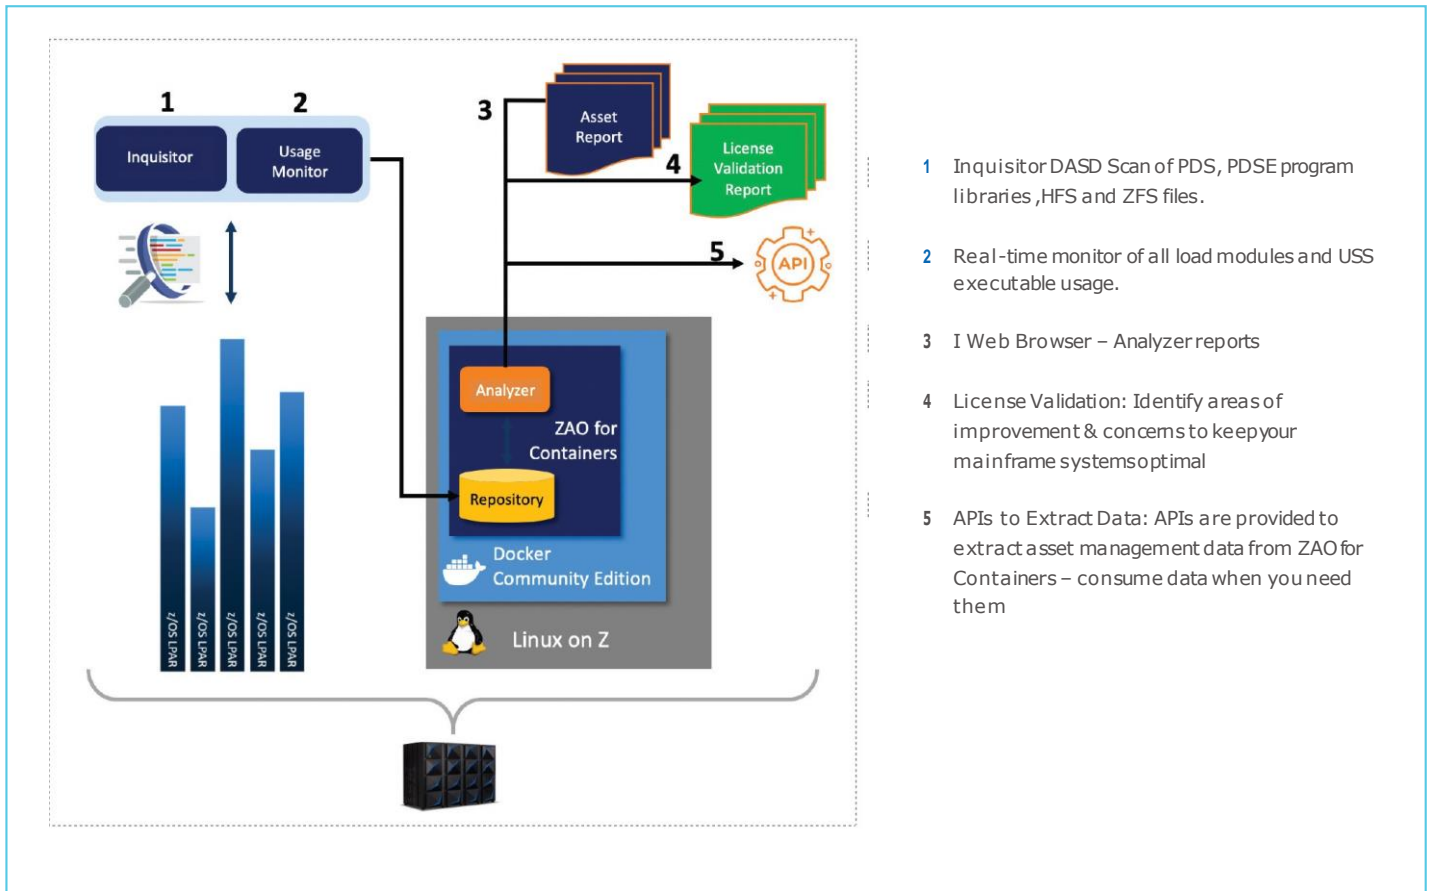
1
2
Inquisitor
Usage Monitor
3
Asset Report
4
License Validation Report
5
API
Analyzer
ZAO for Containers
Repository
Docker Community Edition
Linux on Z
z/OS LPAR
z/OS LPAR
z/OS LPAR
z/OS LPAR
z/OS LPAR

1 Inquisitor DASD Scan of PDS, PDSE program libraries ,HFS and ZFS files.

2 Real-time monitor of all load modules and USS executable usage.

3 I Web Browser – Analyzer reports

4 License Validation: Identify areas of improvement & concerns to keep your mainframe systems optimal

5 APIs to Extract Data: APIs are provided to extract asset management data from ZAO for Containers – consume data when you need them